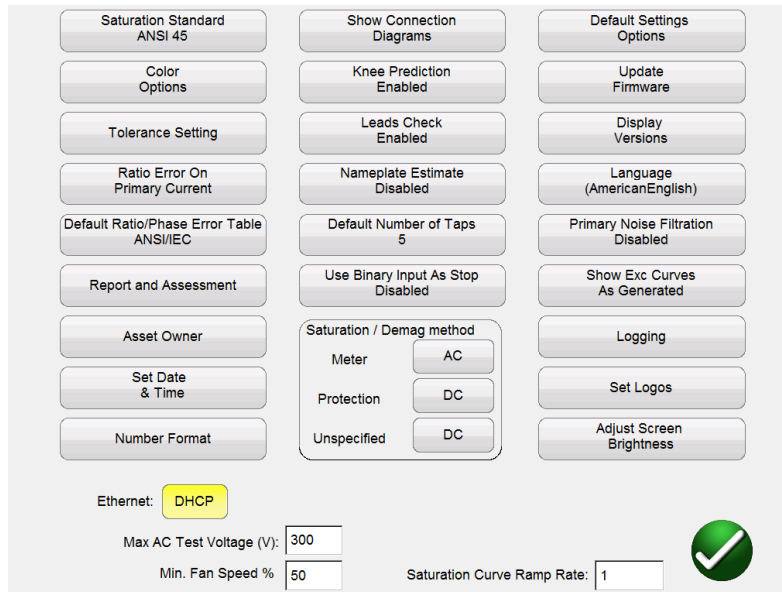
Saturation Standard
ANSI 45

Color
Options

Tolerance Setting

Ratio Error On
Primary Current

Default Ratio/Phase Error Table
ANSI/IEC

Report and Assessment

Asset Owner

Set Date
& Time

Number Format

Show Connection
Diagrams

Knee Prediction
Enabled

Leads Check
Enabled

Nameplate Estimate
Disabled

Default Number of Taps
5

Use Binary Input As Stop
Disabled

Saturation / Demag method

Meter AC

Protection DC

Unspecified DC

Default Settings
Options

Update
Firmware

Display
Versions

Language
(AmericanEnglish)

Primary Noise Filtration
Disabled

Show Exc Curves
As Generated

Logging

Set Logos

Adjust Screen
Brightness

Ethernet: DHCP

Max AC Test Voltage (V): 300

Min. Fan Speed % 50

Saturation Curve Ramp Rate: 1